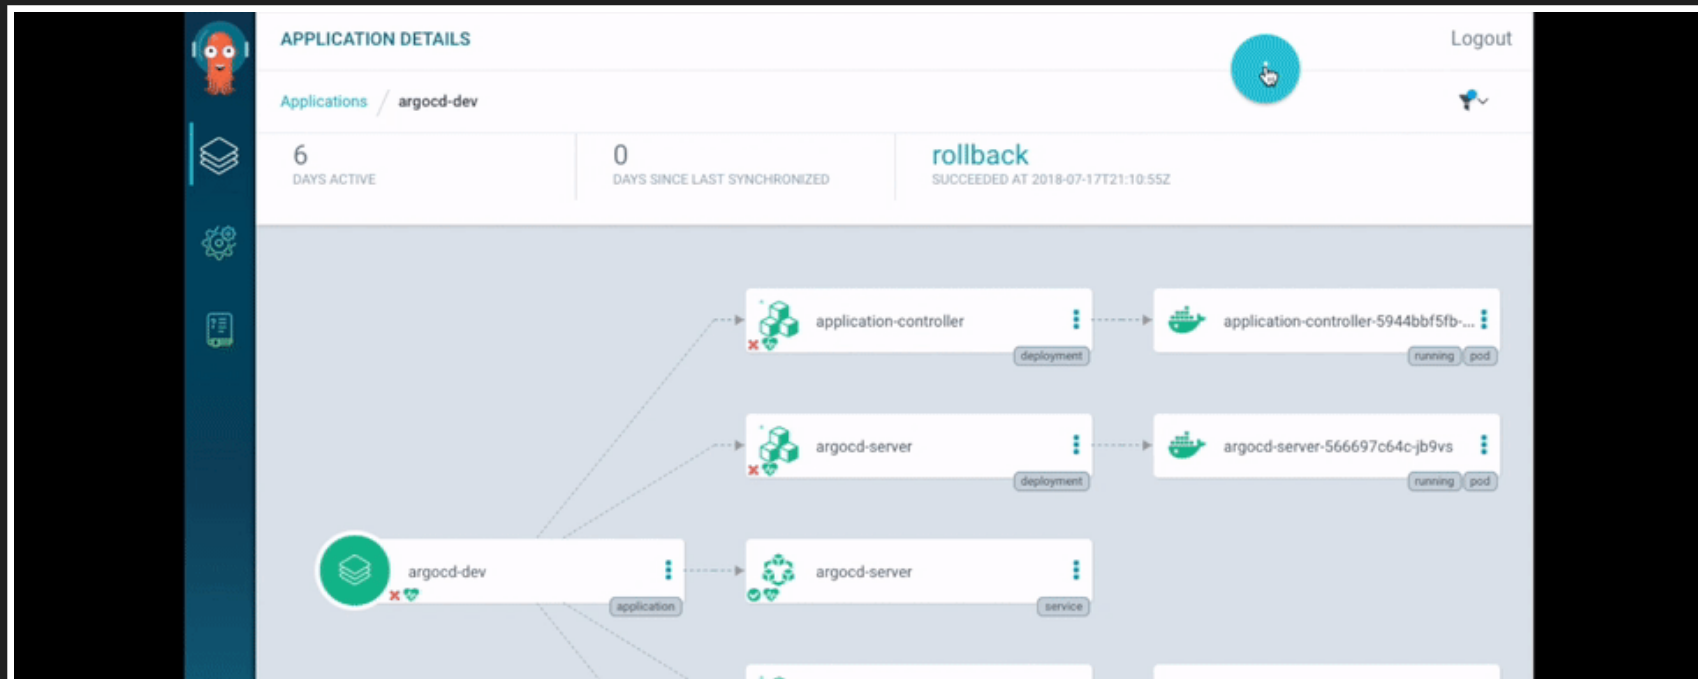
APPLICATION DETAILS

Logout

Applications / argocd-dev

6
DAYS ACTIVE

0
DAYS SINCE LAST SYNCHRONIZED

rollback
SUCCEEDED AT 2018-07-17T21:10:55Z

application-controller
deployment

application-controller-5944bbf5fb-...
running pod

argocd-server
deployment

argocd-server-566697c64c-jb9vs
running pod

argocd-dev
application

argocd-server
service